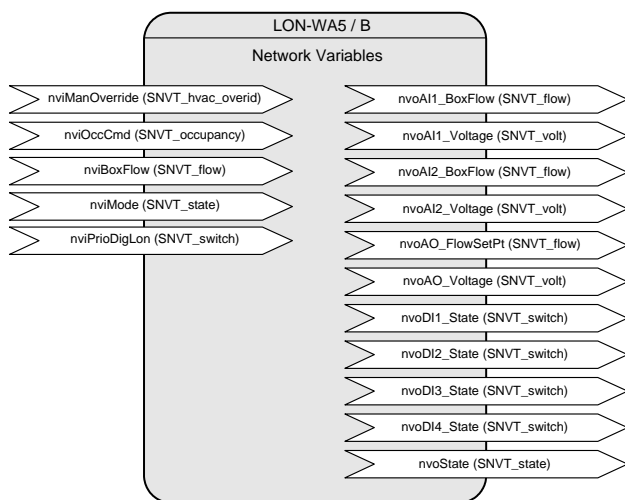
LON-WA5 / B

Network Variables

nviManOverride (SNVT_hvac_overid)
nviOccCmd (SNVT_occupancy)
nviBoxFlow (SNVT_flow)
nviMode (SNVT_state)
nviPrioDigLon (SNVT_switch)

nvoAI1_BoxFlow (SNVT_flow)
nvoAI1_Voltage (SNVT_volt)
nvoAI2_BoxFlow (SNVT_flow)
nvoAI2_Voltage (SNVT_volt)
nvoAO_FlowSetPt (SNVT_flow)
nvoAO_Voltage (SNVT_volt)
nvoDI1_State (SNVT_switch)
nvoDI2_State (SNVT_switch)
nvoDI3_State (SNVT_switch)
nvoDI4_State (SNVT_switch)
nvoState (SNVT_state)